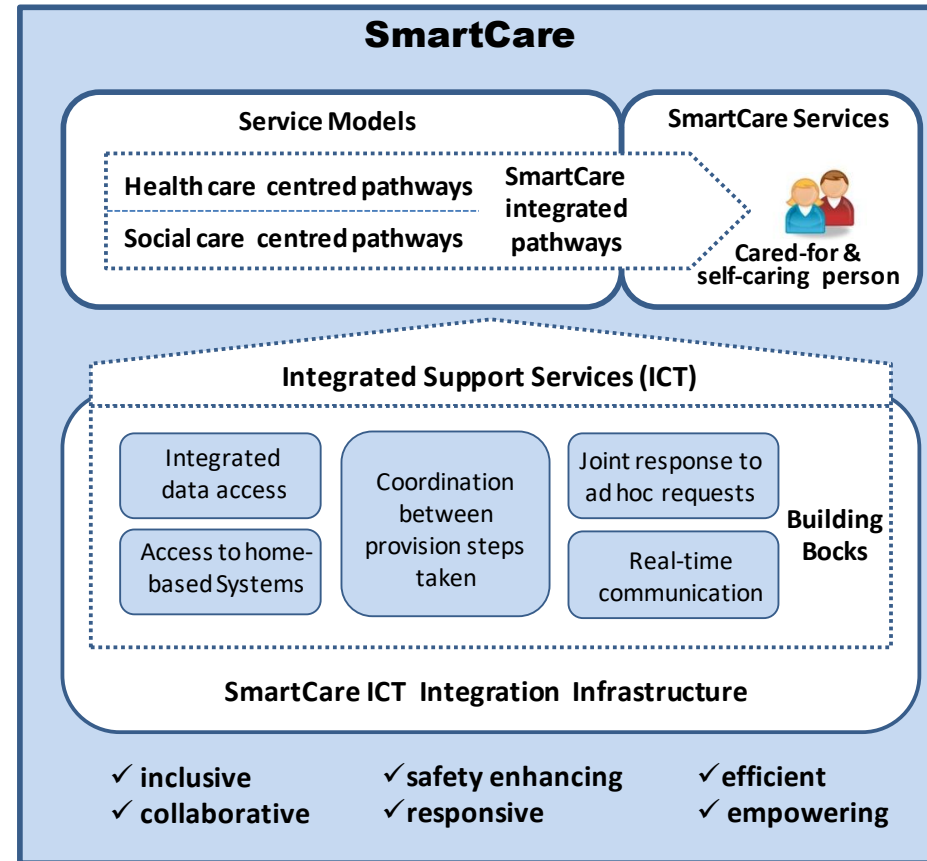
SmartCare

Service Models

SmartCare Services

Health care centred pathways

Social care centred pathways

SmartCare integrated pathways

Cared-for & self-caring person

Integrated Support Services (ICT)

Integrated data access

Access to home-based Systems

Coordination between provision steps taken

Joint response to ad hoc requests

Real-time communication

Building Bocks

SmartCare ICT Integration Infrastructure

✓ inclusive
✓ collaborative

✓ safety enhancing
✓ responsive

✓ efficient
✓ empowering